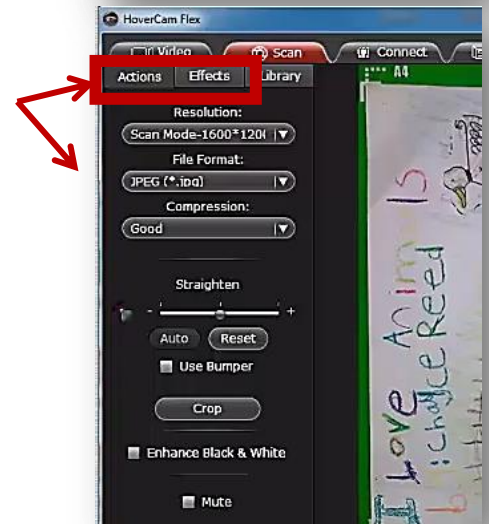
HoverCam Flex

Video
Scan
Connect

Actions
Effects
Library

A4

Resolution:
Scan Mode-1600*120(

File Format:
JPEG (*.jpg)

Compression:
Good

Straighten
-
+

Auto
Reset

Use Bumper

Crop

Enhance Black & White

Mute

I Love Anim ls
b: Chayce Reed